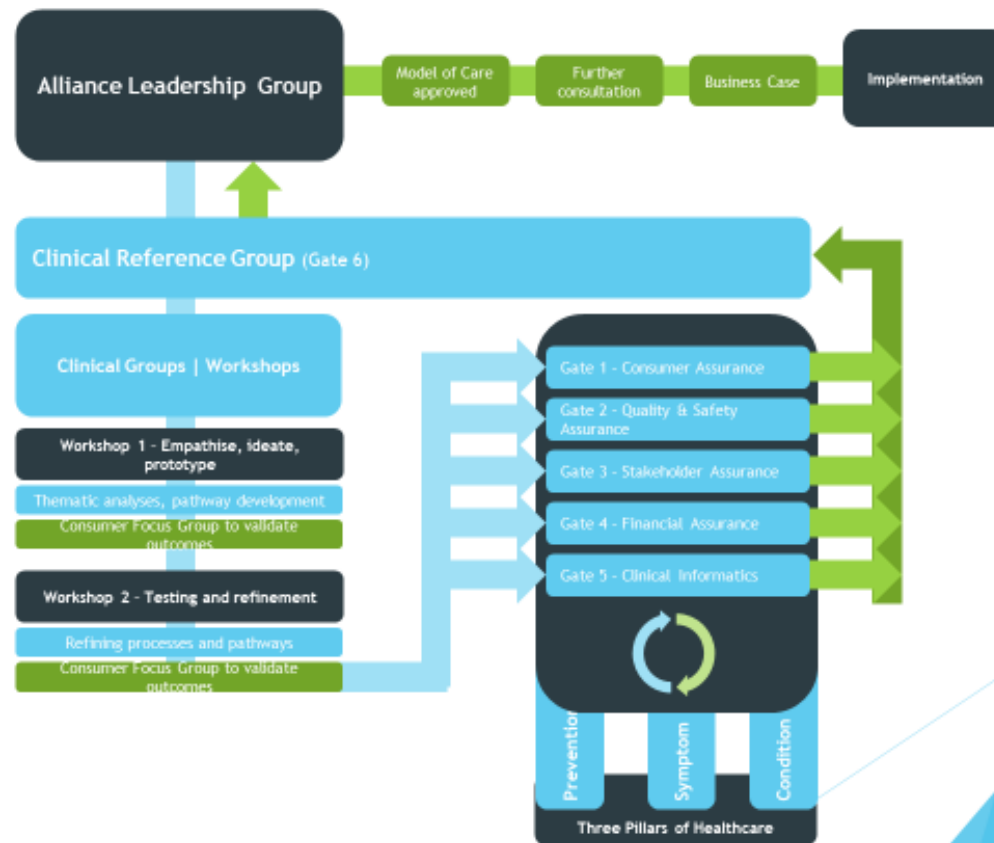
Alliance Leadership Group

Model of Care approved

Further consultation

Business Case

Implementation

Clinical Reference Group (Gate 6)

Clinical Groups | Workshops

Workshop 1 - Empathise, ideate, prototype

Thematic analyses, pathway development

Consumer Focus Group to validate outcomes

Workshop 2 - Testing and refinement

Refining processes and pathways

Consumer Focus Group to validate outcomes

Gate 1 - Consumer Assurance

Gate 2 - Quality & Safety Assurance

Gate 3 - Stakeholder Assurance

Gate 4 - Financial Assurance

Gate 5 - Clinical Informatics

Prevention

Symptom

Condition

Three Pillars of Healthcare